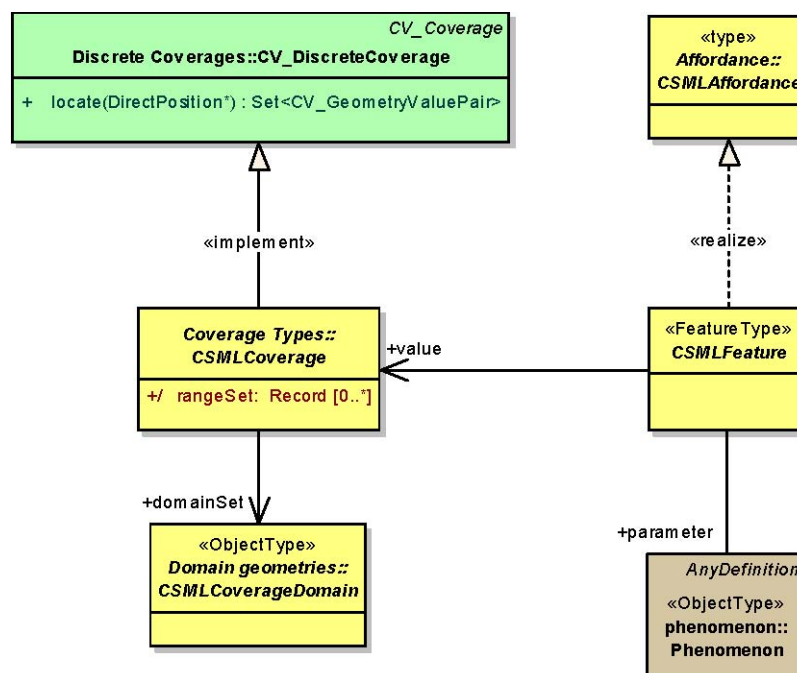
CV_Coverage
Discrete Coverages::CV_DiscreteCoverage
+ locate(DirectPosition*) : Set<CV_GeometryValuePair>

«type»
Affordance::
CSMLAffordance

«implement»

«realize»

Coverage Types::
CSMLCoverage
+/ rangeSet: Record [0..*]

+value

«FeatureType»
CSMLFeature

+domainSet

«ObjectType»
Domain geometries::
CSMLCoverageDomain

+parameter

AnyDefinition
«ObjectType»
phenomenon::
Phenomenon